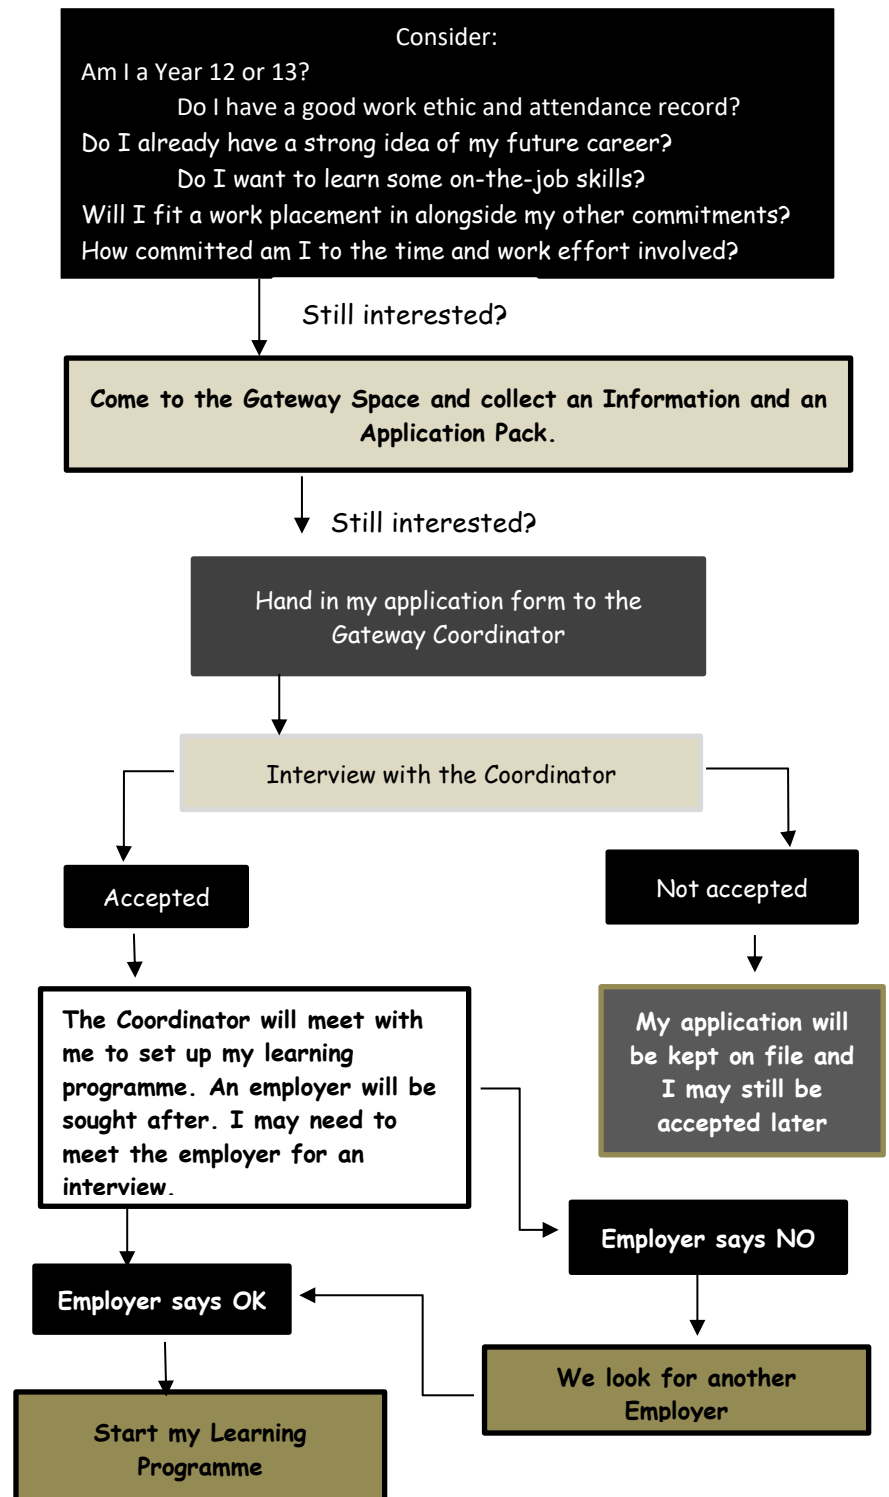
Consider:
Am I a Year 12 or 13?
Do I have a good work ethic and attendance record?
Do I already have a strong idea of my future career?
Do I want to learn some on-the-job skills?
Will I fit a work placement in alongside my other commitments?
How committed am I to the time and work effort involved?

Still interested?

Come to the Gateway Space and collect an Information and an Application Pack.

Still interested?

Hand in my application form to the Gateway Coordinator

Interview with the Coordinator

Accepted

Not accepted

The Coordinator will meet with me to set up my learning programme. An employer will be sought after. I may need to meet the employer for an interview.

My application will be kept on file and I may still be accepted later

Employer says NO

Employer says OK

We look for another Employer

Start my Learning Programme